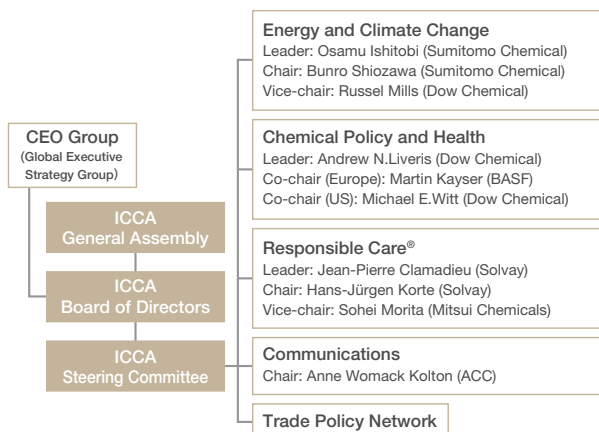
CEO Group
(Global Executive Strategy Group)

ICCA
General Assembly

ICCA
Board of Directors

ICCA
Steering Committee

Energy and Climate Change
Leader: Osamu Ishitobi (Sumitomo Chemical)
Chair: Bunro Shiozawa (Sumitomo Chemical)
Vice-chair: Russel Mills (Dow Chemical)

Chemical Policy and Health
Leader: Andrew N.Liveris (Dow Chemical)
Co-chair (Europe): Martin Kayser (BASF)
Co-chair (US): Michael E.Witt (Dow Chemical)

Responsible Care®
Leader: Jean-Pierre Clamadieu (Solvay)
Chair: Hans-Jürgen Korte (Solvay)
Vice-chair: Sohei Morita (Mitsui Chemicals)

Communications
Chair: Anne Womack Kolton (ACC)

Trade Policy Network